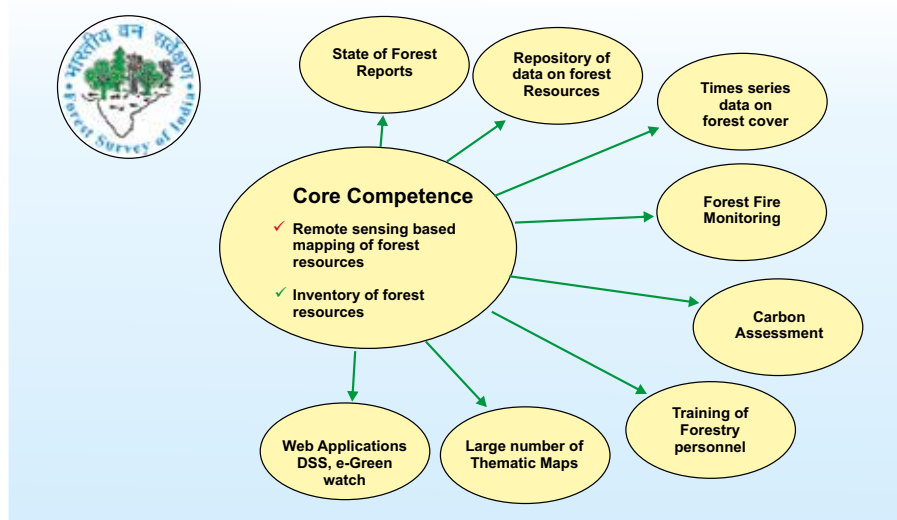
भारतीय वन सर्वेक्षण
Forest Survey of India

State of Forest Reports

Repository of data on forest Resources

Times series data on forest cover

Core Competence

✓ Remote sensing based mapping of forest resources

✓ Inventory of forest resources

Forest Fire Monitoring

Carbon Assessment

Training of Forestry personnel

Large number of Thematic Maps

Web Applications DSS, e-Green watch